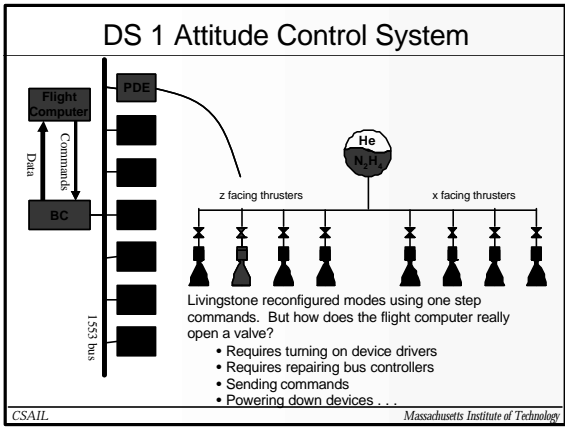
DS 1 Attitude Control System

Flight Computer

PDE

Commands

Data

BC

He

$N_2H_4$

z facing thrusters

x facing thrusters

1553 bus

Livingstone reconfigured modes using one step commands. But how does the flight computer really open a valve?

• Requires turning on device drivers
• Requires repairing bus controllers
• Sending commands
• Powering down devices . . .

CSAIL

Massachusetts Institute of Technology